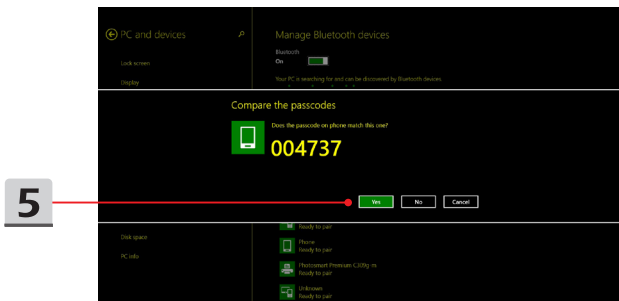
PC and devices

Lock screen

Display

Manage Bluetooth devices

Bluetooth

On

Your PC is searching for and can be discovered by Bluetooth devices.

Compare the passcodes

Does the passcode on phone match this one?

004737

5

Yes

No

Cancel

Disk space

PC info

Ready to pair

Phone
Ready to pair

Photosmart Premium C309g-m
Ready to pair

Unknown
Ready to pair